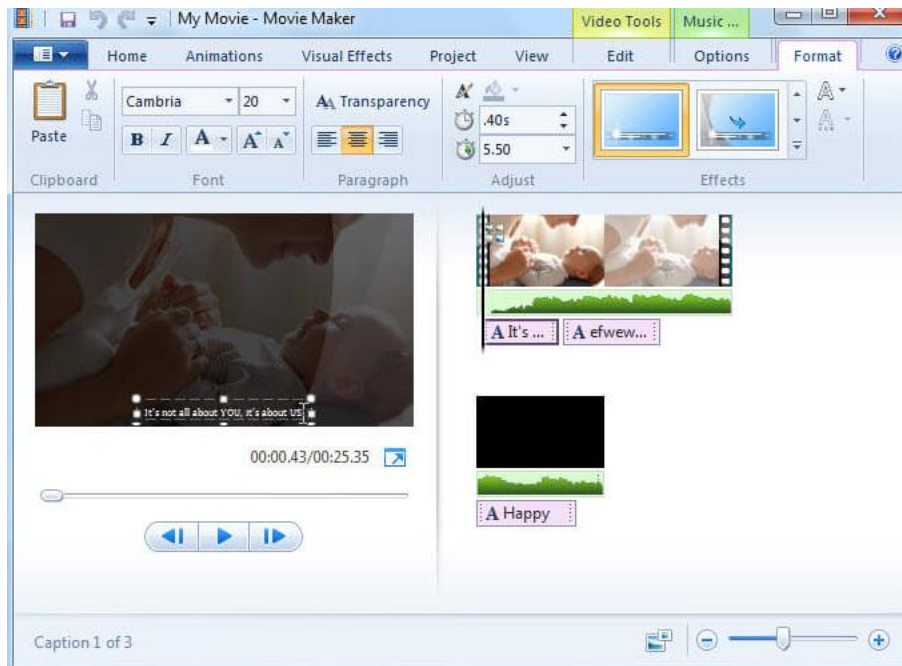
My Movie - Movie Maker

Video Tools

Music ...

Home

Animations

Visual Effects

Project

View

Edit

Options

Format

Paste

Clipboard

Cambria

20

B

I

A

Font

Transparency

Paragraph

.40s

5.50

Adjust

Effects

It's not all about YOU, it's about US

00:00.43/00:25.35

It's ...

efwew...

Happy

Caption 1 of 3